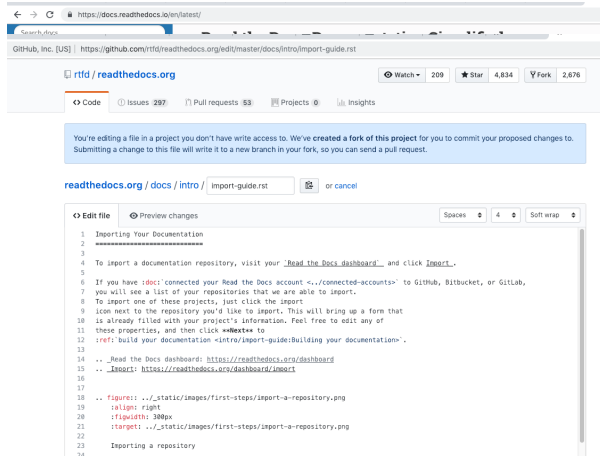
https://docs.readthedocs.io/en/latest/

Search docs

GitHub, Inc. [US] https://github.com/rtfd/readthedocs.org/edit/master/docs/intro/import-guide.rst

rtfd / readthedocs.org

Watch 209 Star 4,834 Fork 2,676

Code Issues 297 Pull requests 53 Projects 0 Insights

You're editing a file in a project you don't have write access to. We've created a fork of this project for you to commit your proposed changes to. Submitting a change to this file will write it to a new branch in your fork, so you can send a pull request.

readthedocs.org / docs / intro / import-guide.rst or cancel

Edit file Preview changes Spaces 4 Soft wrap

1 Importing Your Documentation
2 ============================
3
4 To import a documentation repository, visit your `Read the Docs dashboard`_ and click `Import`_.
5
6 If you have :doc:`connected your Read the Docs account <../connected-accounts>` to GitHub, Bitbucket, or GitLab,
7 you will see a list of your repositories that we are able to import.
8 To import one of these projects, just click the import
9 icon next to the repository you'd like to import. This will bring up a form that
10 is already filled with your project's information. Feel free to edit any of
11 these properties, and then click **Next** to
12 :ref:`build your documentation <intro/import-guide:Building your documentation>`.
13
14 .. _Read the Docs dashboard: https://readthedocs.org/dashboard
15 .. _Import: https://readthedocs.org/dashboard/import
16
17
18 .. figure:: ../_static/images/first-steps/import-a-repository.png
19 :align: right
20 :figwidth: 300px
21 :target: ../_static/images/first-steps/import-a-repository.png
22
23 Importing a repository